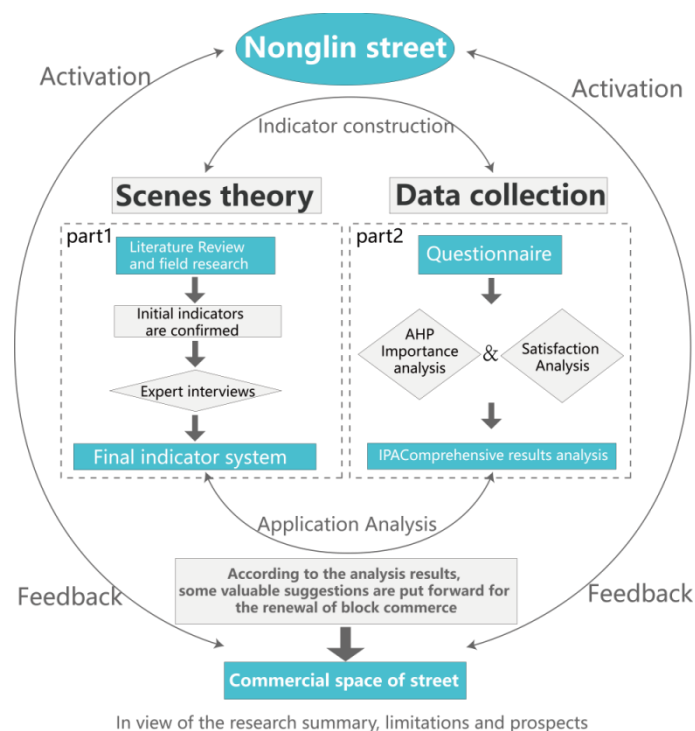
Nonglin street

Activation

Activation

Indicator construction

Scenes theory

Data collection

part1

Literature Review and field research

Initial indicators are confirmed

Expert interviews

Final indicator system

part2

Questionnaire

AHP Importance analysis

&

Satisfaction Analysis

IPAComprehensive results analysis

Application Analysis

Feedback

Feedback

According to the analysis results, some valuable suggestions are put forward for the renewal of block commerce

Commercial space of street

In view of the research summary, limitations and prospects